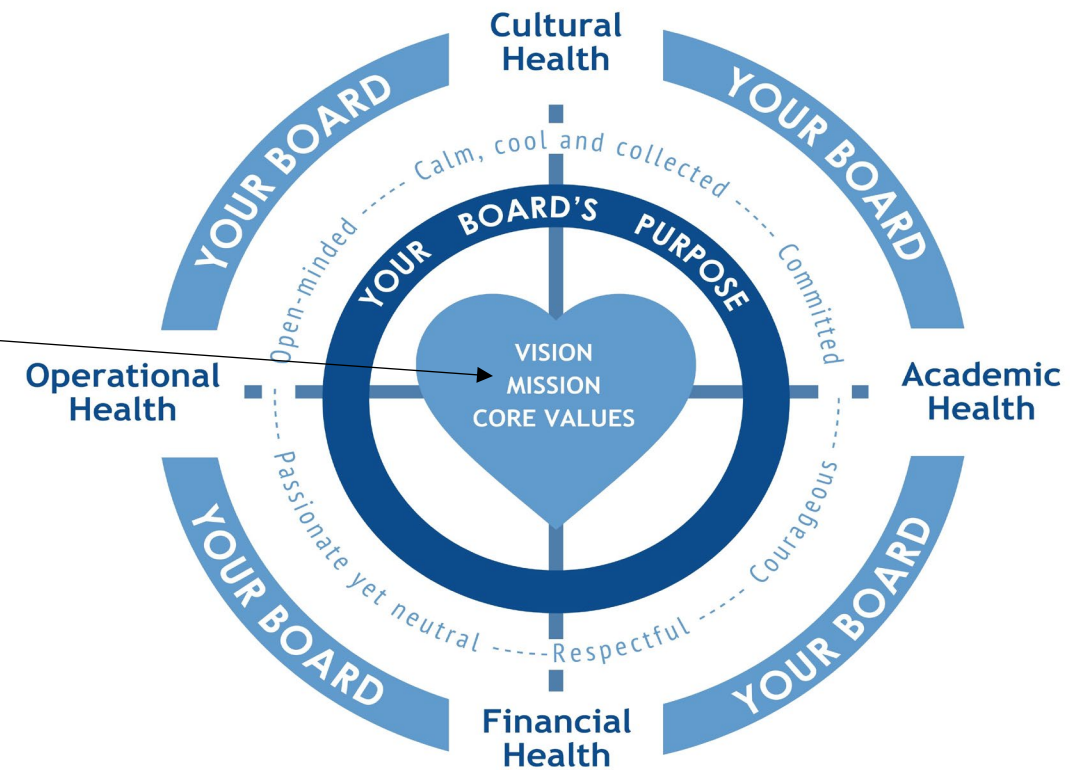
Cultural Health

YOUR BOARD

YOUR BOARD

Calm, cool and collected

Open-minded

Committed

YOUR BOARD'S PURPOSE

Operational Health

VISION
MISSION
CORE VALUES

Academic Health

Passionate yet neutral

Courageous

Respectful

YOUR BOARD

YOUR BOARD

Financial Health